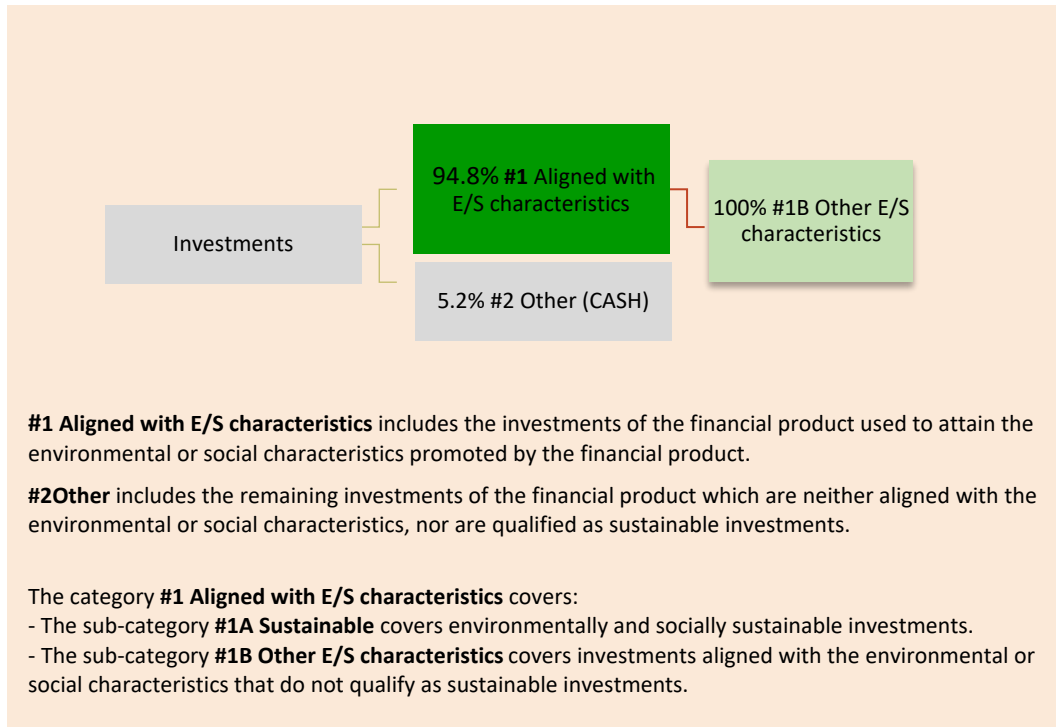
Investments

94.8% **#1** Aligned with E/S characteristics

100% #1B Other E/S characteristics

5.2% #2 Other (CASH)

**#1 Aligned with E/S characteristics** includes the investments of the financial product used to attain the environmental or social characteristics promoted by the financial product.

**#2Other** includes the remaining investments of the financial product which are neither aligned with the environmental or social characteristics, nor are qualified as sustainable investments.

The category **#1 Aligned with E/S characteristics** covers:
- The sub-category **#1A Sustainable** covers environmentally and socially sustainable investments.
- The sub-category **#1B Other E/S characteristics** covers investments aligned with the environmental or social characteristics that do not qualify as sustainable investments.